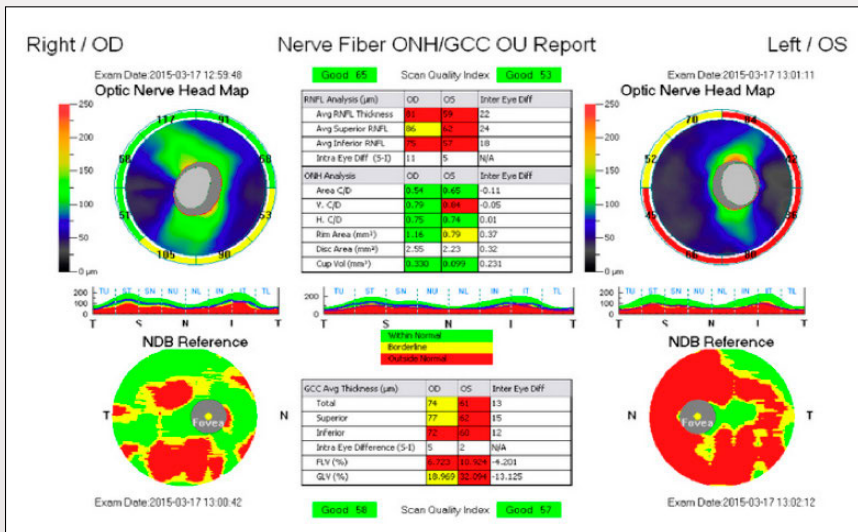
Right / OD

Nerve Fiber ONH/GCC OU Report

Left / OS

Exam Date:2015-03-17 12:59:48

Good 65

Scan Quality Index

Good 53

Exam Date:2015-03-17 13:01:11

Optic Nerve Head Map

Optic Nerve Head Map

250
200
150
100
50
0 μm

| RNFL Analysis (μm) | OD | OS | Inter Eye Diff |
|---|---|---|---|
| Avg RNFL Thickness | 81 | 59 | 22 |
| Avg Superior RNFL | 86 | 62 | 24 |
| Avg Inferior RNFL | 75 | 57 | 18 |
| Intra Eye Diff (S-I) | 11 | 5 | N/A |

| ONH Analysis | OD | OS | Inter Eye Diff |
|---|---|---|---|
| Area C/D | 0.54 | 0.65 | -0.11 |
| V. C/D | 0.79 | 0.84 | -0.05 |
| H. C/D | 0.75 | 0.74 | 0.01 |
| Rim Area (mm²) | 1.16 | 0.79 | 0.37 |
| Disc Area (mm²) | 2.55 | 2.23 | 0.32 |
| Cup Vol (mm³) | 0.330 | 0.099 | 0.231 |

117 91 68 53 90 105 51 58

70 84 42 86 80 60 45 52

250
200
150
100
50
0 μm

200 100 0
TU ST SN NU NL IN IT TL
T S N I T

200 100 0
TU ST SN NU NL IN IT TL
T S N I T

200 100 0
TU ST SN NU NL IN IT TL
T S N I T

Within Normal
Borderline
Outside Normal

NDB Reference

NDB Reference

T

N

Fovea

N

T

Fovea

| GCC Avg Thickness (μm) | OD | OS | Inter Eye Diff |
|---|---|---|---|
| Total | 74 | 61 | 13 |
| Superior | 77 | 62 | 15 |
| Inferior | 72 | 60 | 12 |
| Intra Eye Difference (S-I) | 5 | 2 | N/A |
| FLV (%) | 6.723 | 10.924 | -4.201 |
| GLV (%) | 18.969 | 32.094 | -13.125 |

Exam Date:2015-03-17 13:00:42

Good 58

Scan Quality Index

Good 57

Exam Date:2015-03-17 13:02:12